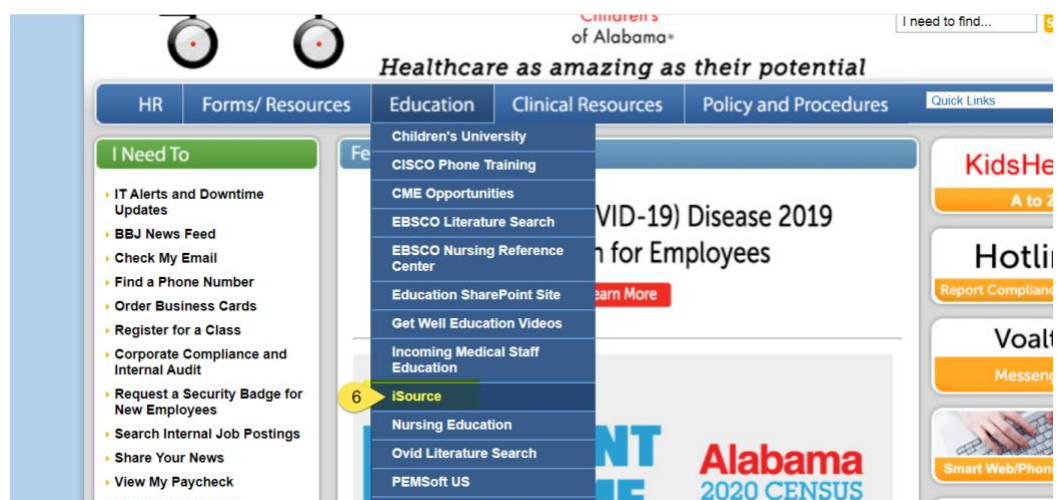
Children's
of Alabama

Healthcare as amazing as their potential

I need to find...

HR | Forms/ Resources | Education | Clinical Resources | Policy and Procedures | Quick Links

I Need To

IT Alerts and Downtime Updates
BBJ News Feed
Check My Email
Find a Phone Number
Order Business Cards
Register for a Class
Corporate Compliance and Internal Audit
Request a Security Badge for New Employees
Search Internal Job Postings
Share Your News
View My Paycheck

Fe

Children's University
CISCO Phone Training
CME Opportunities
EBSCO Literature Search
EBSCO Nursing Reference Center
Education SharePoint Site
Get Well Education Videos
Incoming Medical Staff Education
6
iSource
Nursing Education
Ovid Literature Search
PEMSoft US

VID-19) Disease 2019
n for Employees
earn More

NT
Alabama
2020 CENSUS

KidsHe
A to Z

Hotli
Report Complianc

Voalt
Messeng

Smart Web/Phon